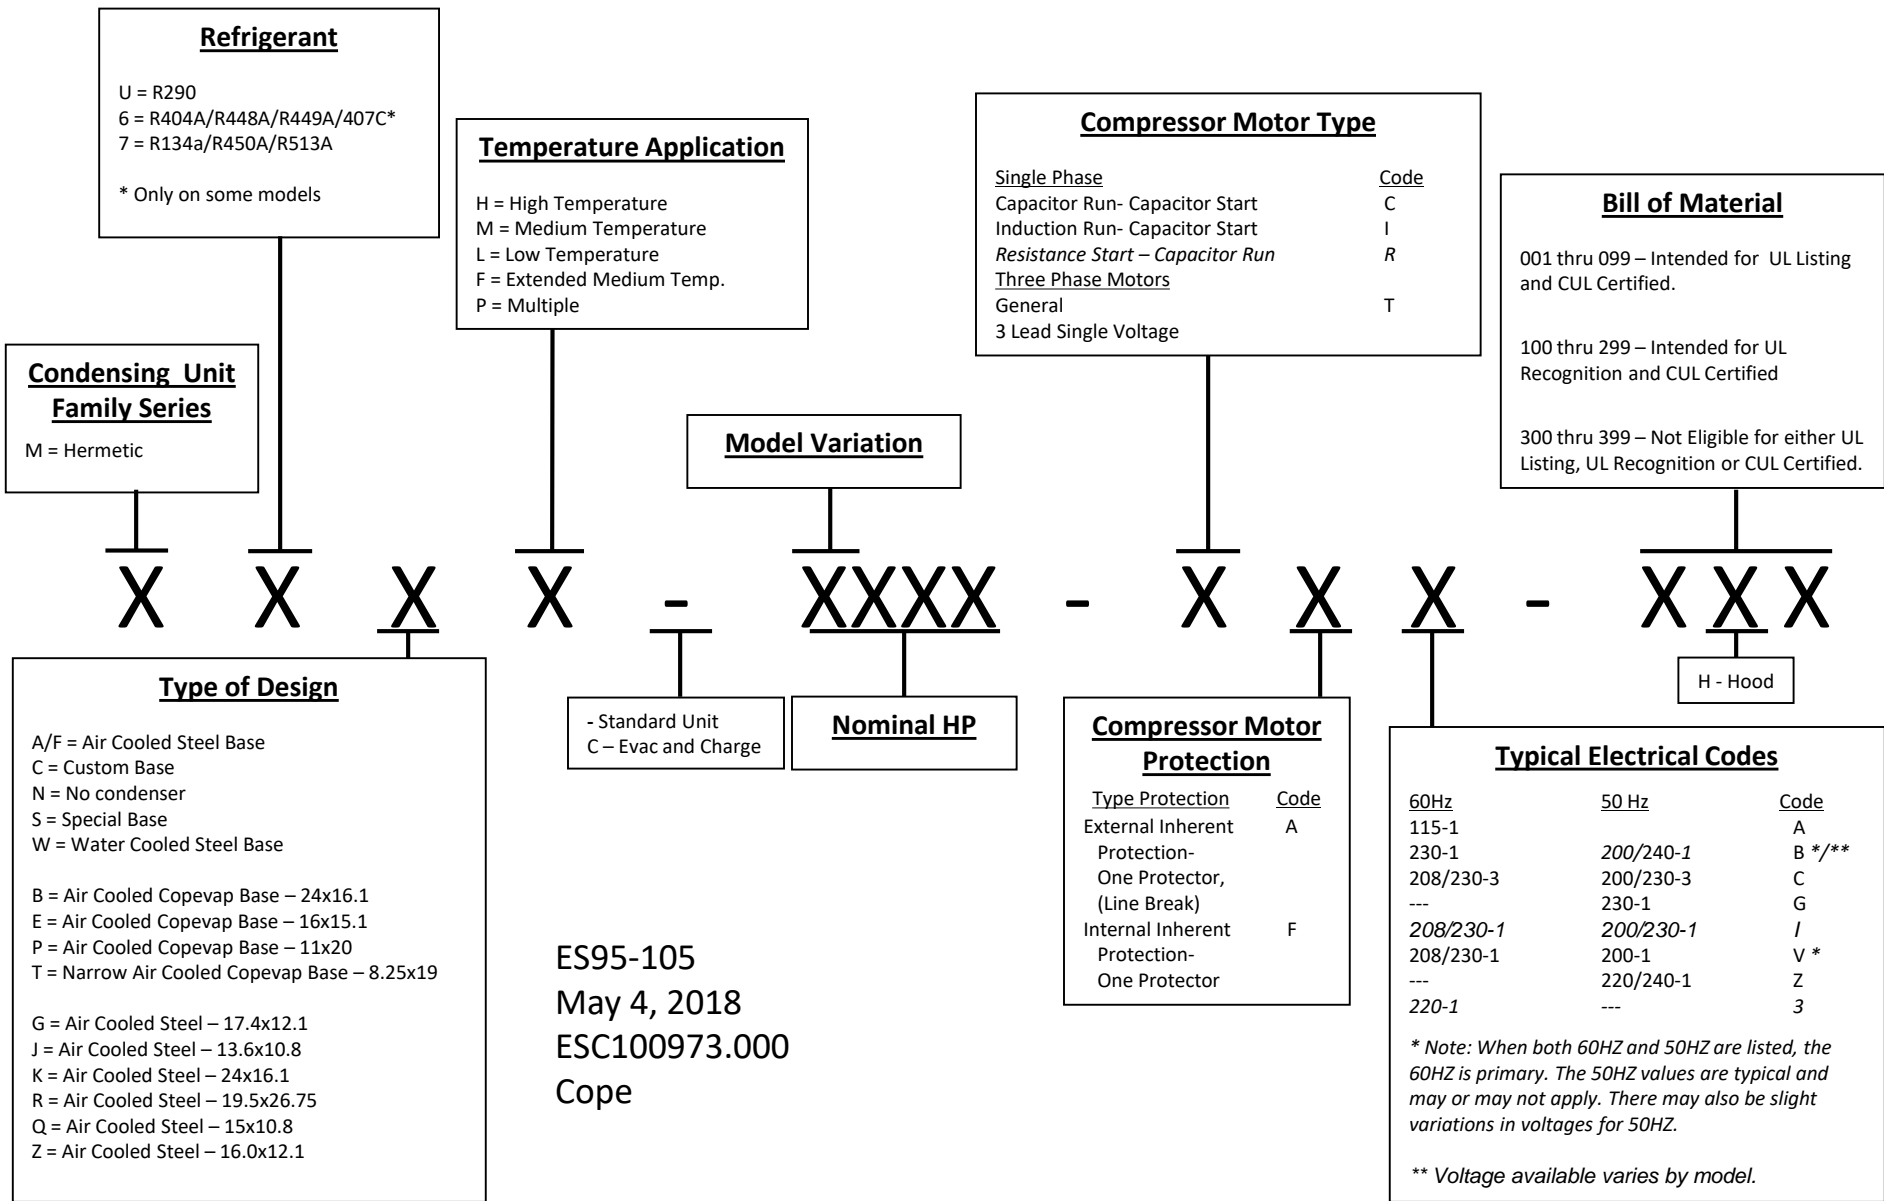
**Refrigerant**

U = R290
6 = R404A/R448A/R449A/407C*
7 = R134a/R450A/R513A

* Only on some models

**Temperature Application**

H = High Temperature
M = Medium Temperature
L = Low Temperature
F = Extended Medium Temp.
P = Multiple

**Compressor Motor Type**

| Single Phase | Code |
|---|---|
| Capacitor Run- Capacitor Start | C |
| Induction Run- Capacitor Start | I |
| Resistance Start – Capacitor Run | R |
| Three Phase Motors | |
| General | T |
| 3 Lead Single Voltage | |

**Bill of Material**

001 thru 099 – Intended for UL Listing and CUL Certified.

100 thru 299 – Intended for UL Recognition and CUL Certified

300 thru 399 – Not Eligible for either UL Listing, UL Recognition or CUL Certified.

**Condensing Unit Family Series**

M = Hermetic

**Model Variation**

X X X X - XXXX - X X X - X X X

**Type of Design**

A/F = Air Cooled Steel Base
C = Custom Base
N = No condenser
S = Special Base
W = Water Cooled Steel Base

B = Air Cooled Copevap Base – 24x16.1
E = Air Cooled Copevap Base – 16x15.1
P = Air Cooled Copevap Base – 11x20
T = Narrow Air Cooled Copevap Base – 8.25x19

G = Air Cooled Steel – 17.4x12.1
J = Air Cooled Steel – 13.6x10.8
K = Air Cooled Steel – 24x16.1
R = Air Cooled Steel – 19.5x26.75
Q = Air Cooled Steel – 15x10.8
Z = Air Cooled Steel – 16.0x12.1

- Standard Unit
C – Evac and Charge

**Nominal HP**

ES95-105
May 4, 2018
ESC100973.000
Cope

**Compressor Motor Protection**

| Type Protection | Code |
|---|---|
| External Inherent Protection- One Protector, (Line Break) | A |
| Internal Inherent Protection- One Protector | F |

H - Hood

**Typical Electrical Codes**

| 60Hz | 50 Hz | Code |
|---|---|---|
| 115-1 | | A |
| 230-1 | 200/240-1 | B */** |
| 208/230-3 | 200/230-3 | C |
| --- | 230-1 | G |
| 208/230-1 | 200/230-1 | I |
| 208/230-1 | 200-1 | V * |
| --- | 220/240-1 | Z |
| 220-1 | --- | 3 |

* Note: When both 60HZ and 50HZ are listed, the 60HZ is primary. The 50HZ values are typical and may or may not apply. There may also be slight variations in voltages for 50HZ.

** Voltage available varies by model.